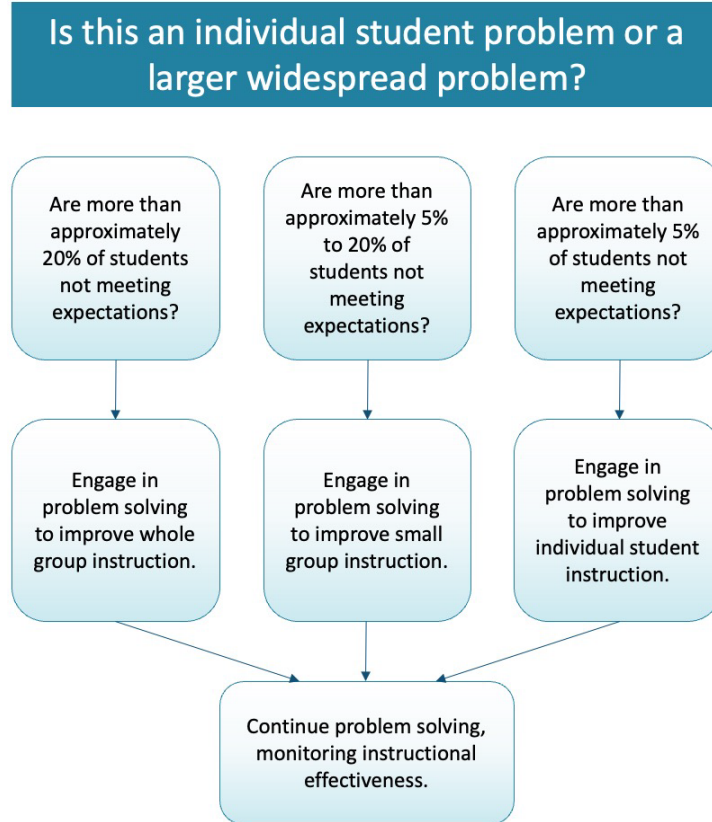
Is this an individual student problem or a larger widespread problem?

Are more than approximately 20% of students not meeting expectations?

Are more than approximately 5% to 20% of students not meeting expectations?

Are more than approximately 5% of students not meeting expectations?

Engage in problem solving to improve whole group instruction.

Engage in problem solving to improve small group instruction.

Engage in problem solving to improve individual student instruction.

Continue problem solving, monitoring instructional effectiveness.